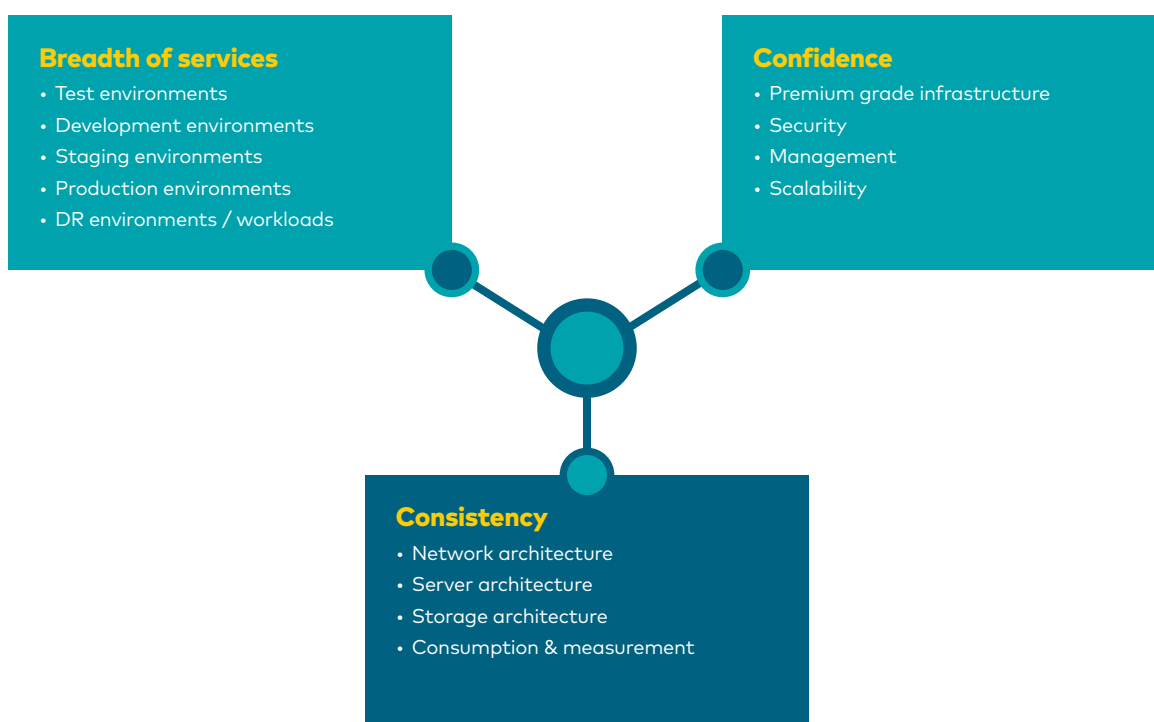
Breadth of services
• Test environments
• Development environments
• Staging environments
• Production environments
• DR environments / workloads

Confidence
• Premium grade infrastructure
• Security
• Management
• Scalability

Consistency
• Network architecture
• Server architecture
• Storage architecture
• Consumption & measurement